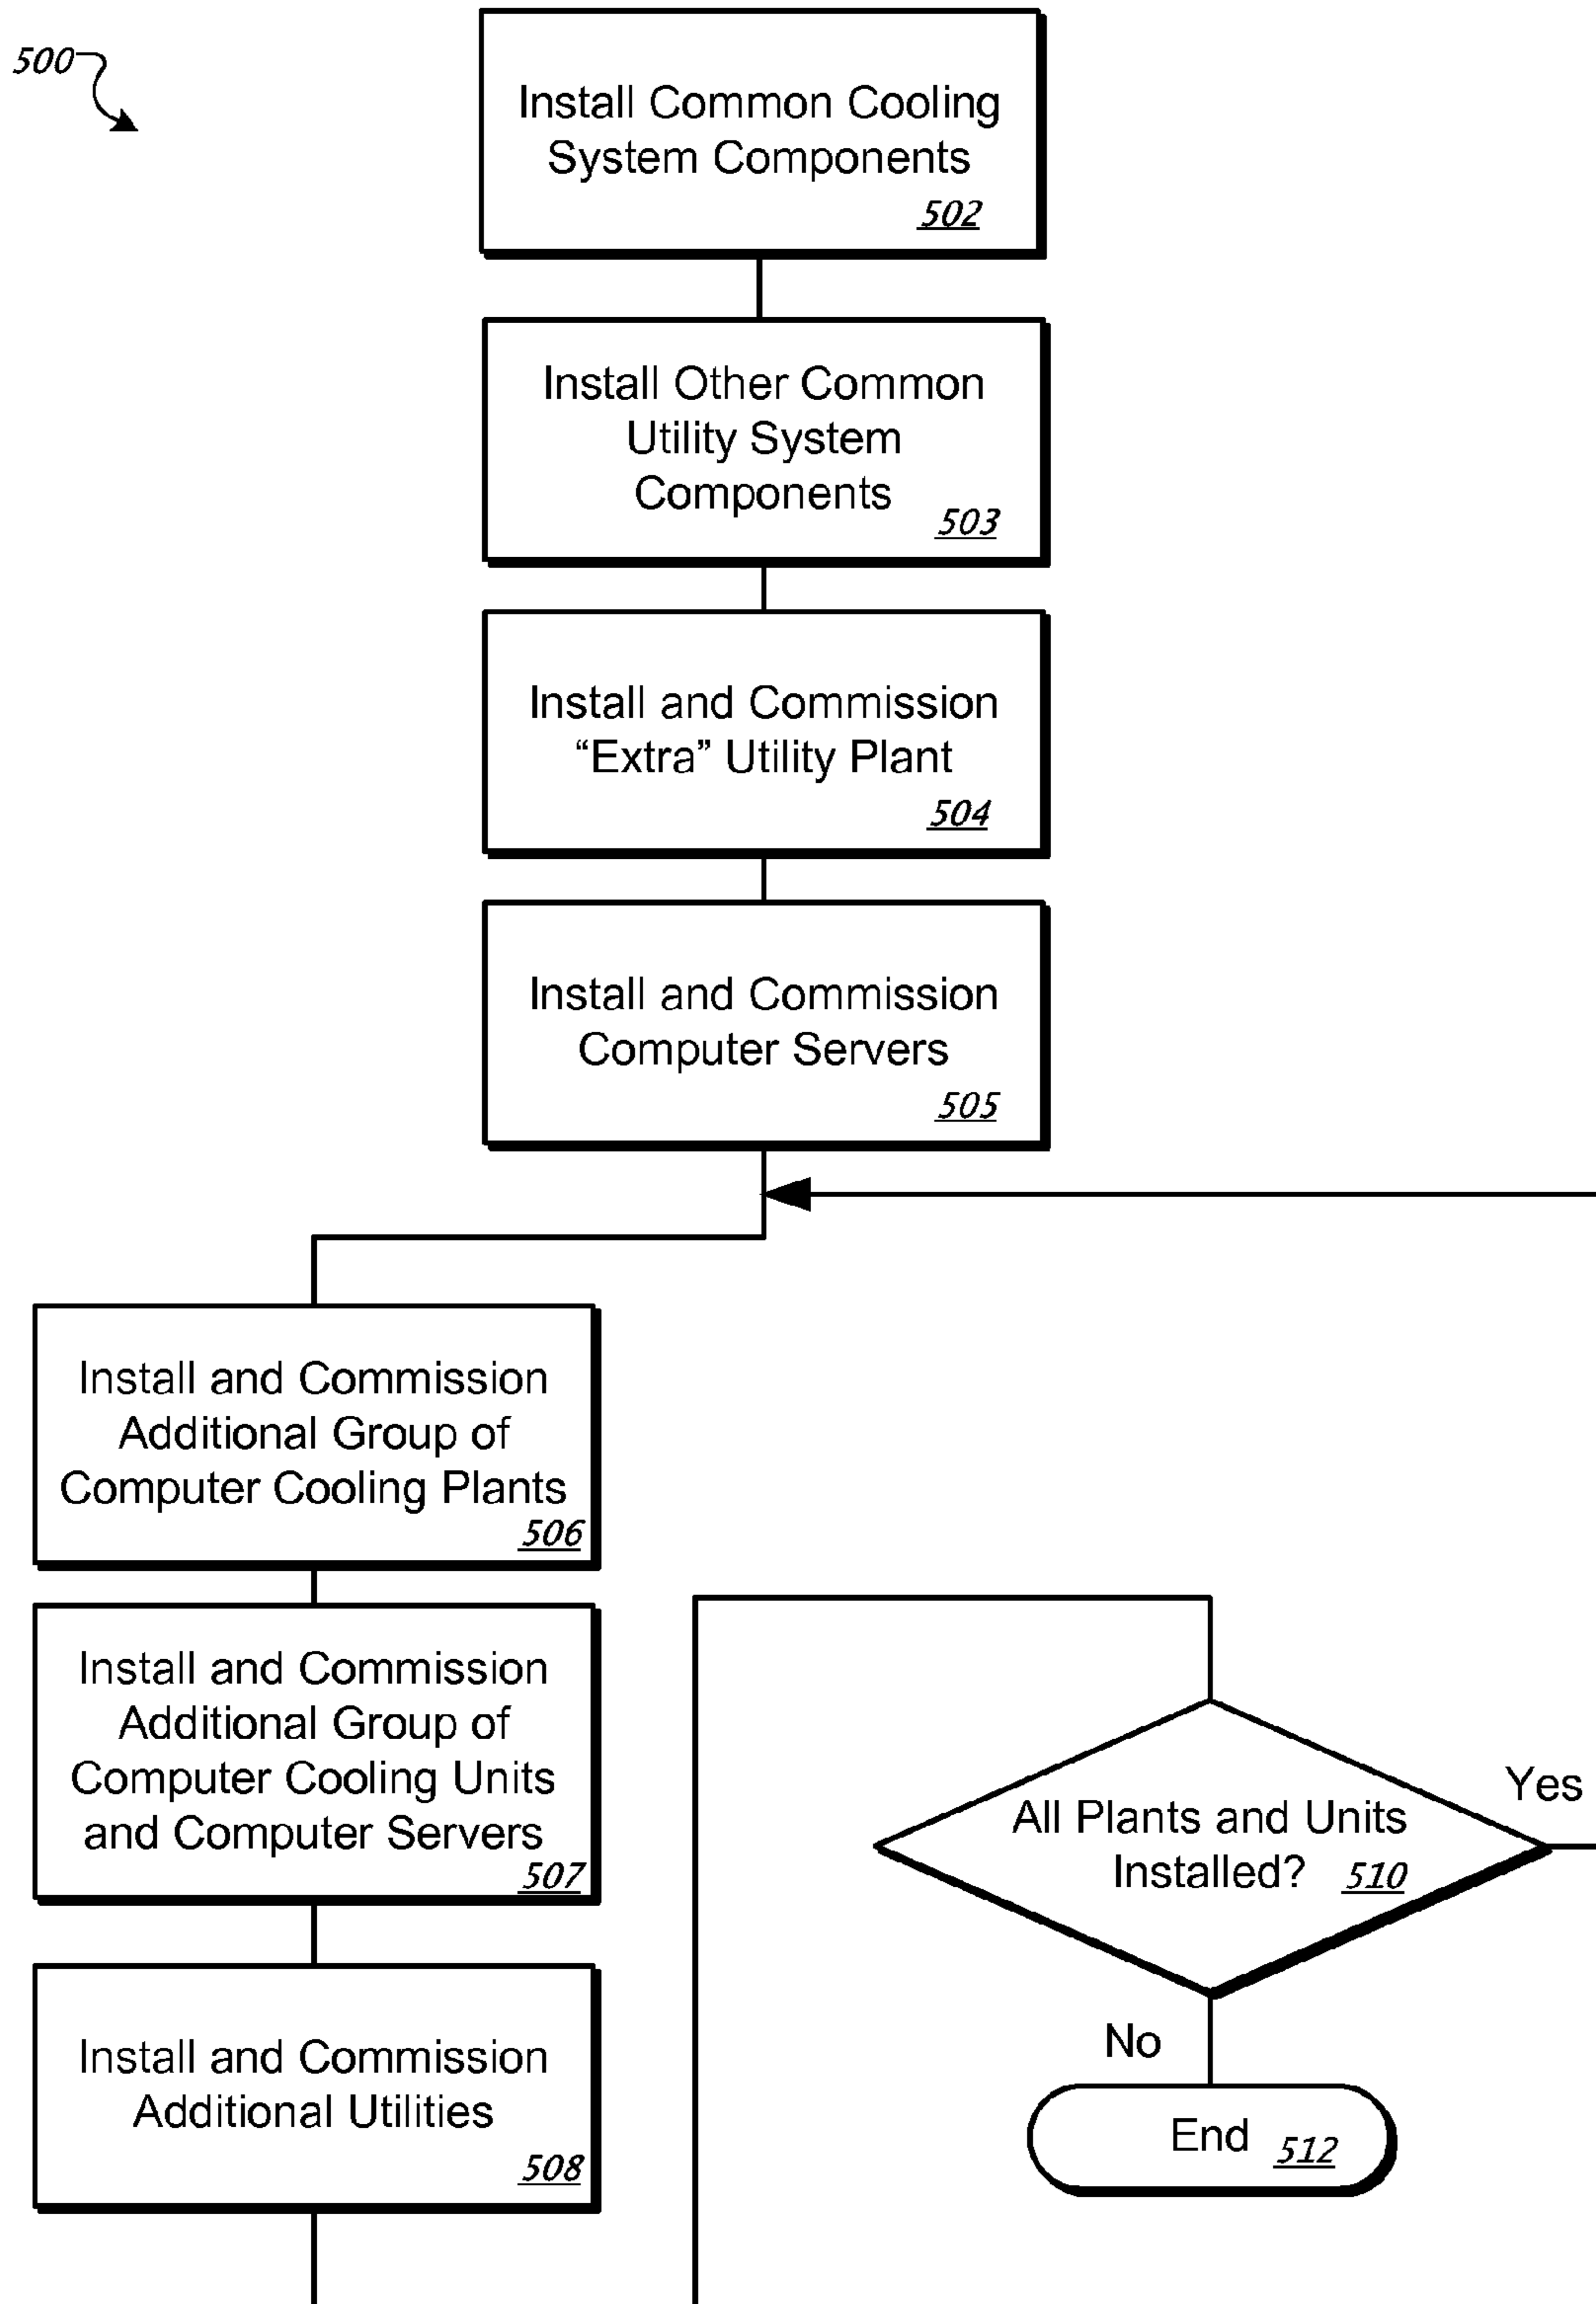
500

Install Common Cooling System Components 502

Install Other Common Utility System Components 503

Install and Commission "Extra" Utility Plant 504

Install and Commission Computer Servers 505

Install and Commission Additional Group of Computer Cooling Plants 506

Install and Commission Additional Group of Computer Cooling Units and Computer Servers 507

Install and Commission Additional Utilities 508

All Plants and Units Installed? 510

Yes

No

End 512